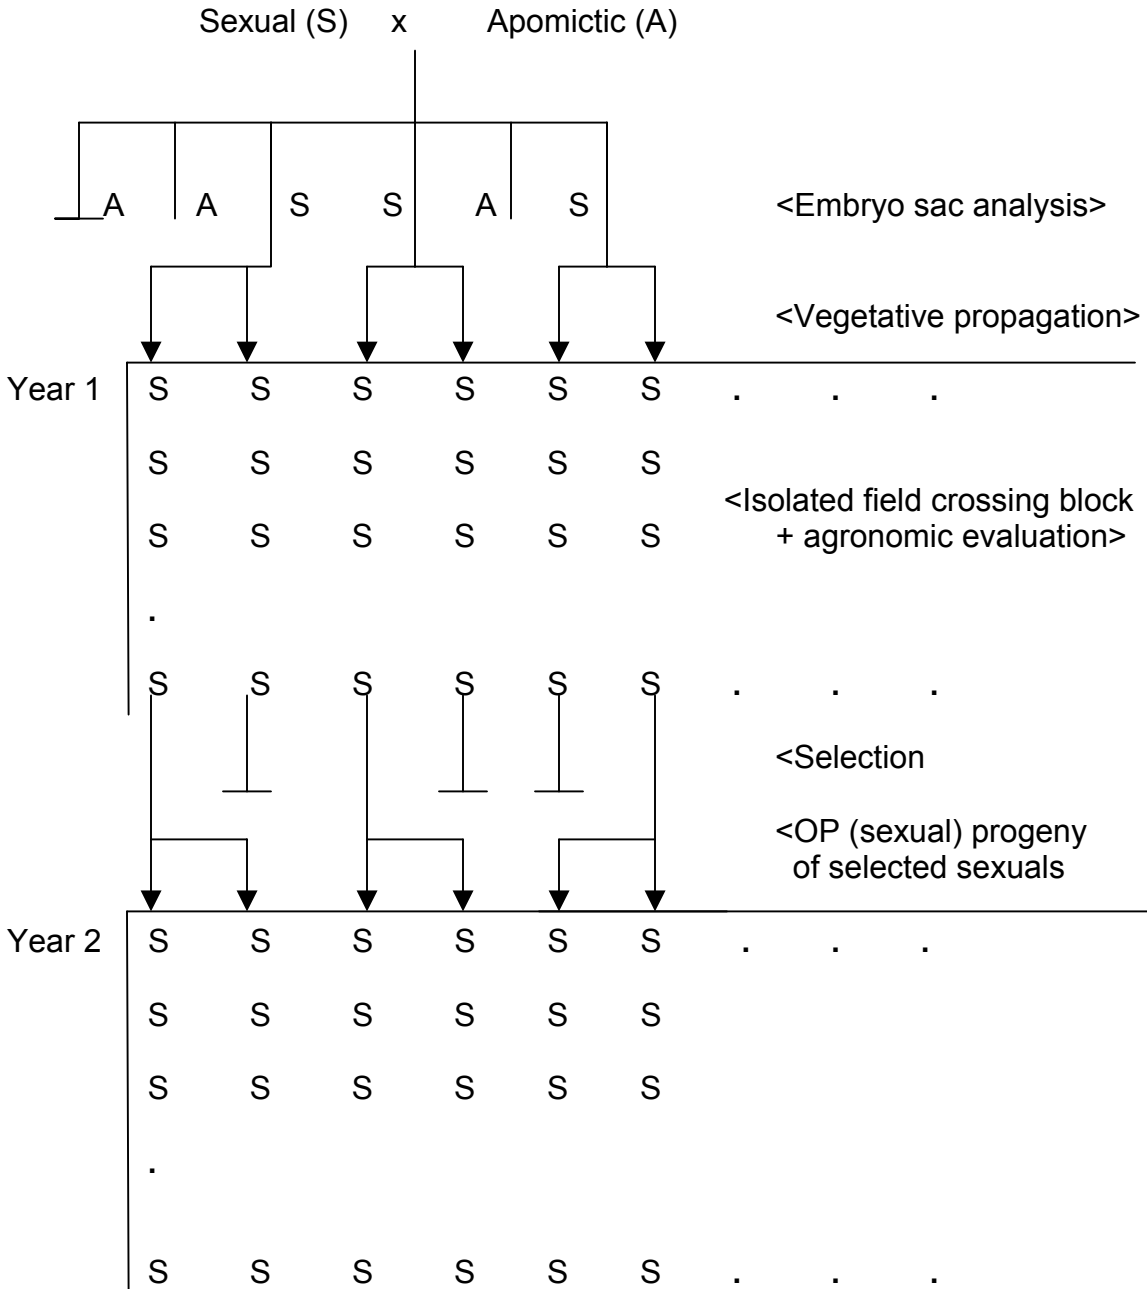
Sexual (S) x Apomictic (A)

A A S S A S

<Embryo sac analysis>

<Vegetative propagation>

Year 1
S S S S S S . . .
S S S S S S
S S S S S S
.
S S S S S S . . .

<Isolated field crossing block + agronomic evaluation>

<Selection

<OP (sexual) progeny of selected sexuals

Year 2
S S S S S S . . .
S S S S S S
S S S S S S
.
S S S S S S . . .